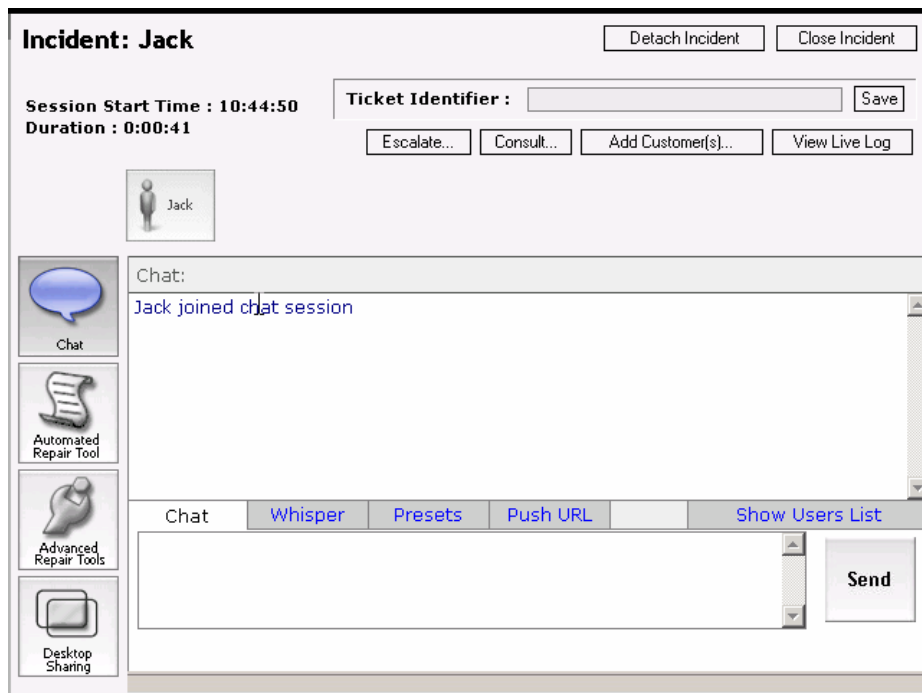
Incident: Jack

Detach Incident

Close Incident

Session Start Time : 10:44:50
Duration : 0:00:41

Ticket Identifier :

Save

Escalate...

Consult...

Add Customer(s)...

View Live Log

Jack

Chat

Automated Repair Tool

Advanced Repair Tools

Desktop Sharing

Chat:

Jack joined chat session

Chat

Whisper

Presets

Push URL

Show Users List

Send